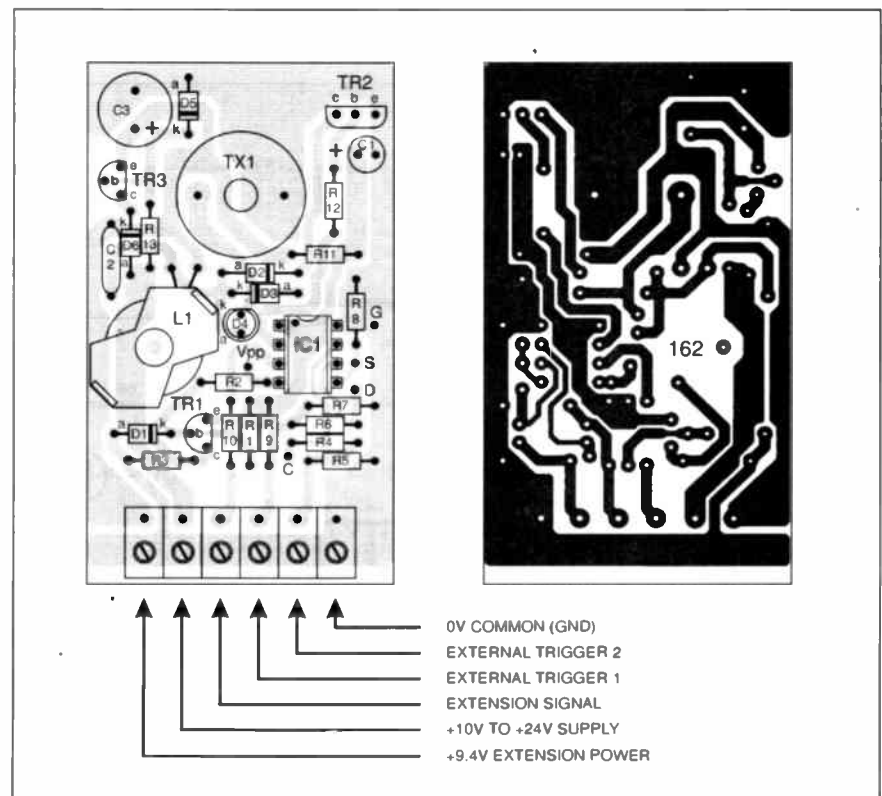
C3
a
D5
k
+
TR2
c b e
+
C1
TX1
e
b
TR3
c
R 12
k
D6
a
R 13
C 2
R11
a
D2
k
k
D3
a
R 8
G
L1
k
D4
a
IC1
Vpp
S
R2
D
R7
TR1
a
D1
k
e
b
c
R 10
R 1
R 9
R6
R4
R3
C
R5
162
0V COMMON (GND)
EXTERNAL TRIGGER 2
EXTERNAL TRIGGER 1
EXTENSION SIGNAL
+10V TO +24V SUPPLY
+9.4V EXTENSION POWER